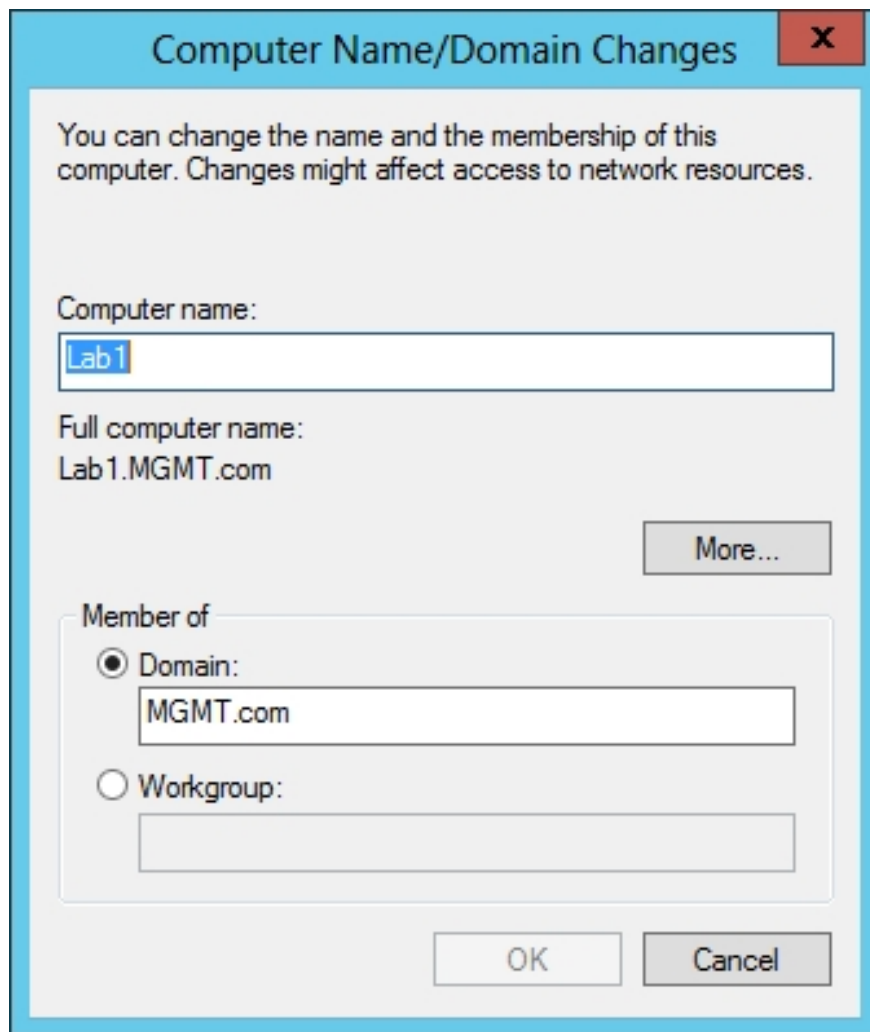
Computer Name/Domain Changes

x

You can change the name and the membership of this computer. Changes might affect access to network resources.

Computer name:

Lab1

Full computer name:

Lab1.MGMT.com

More...

Member of

Domain:

MGMT.com

Workgroup:

OK

Cancel